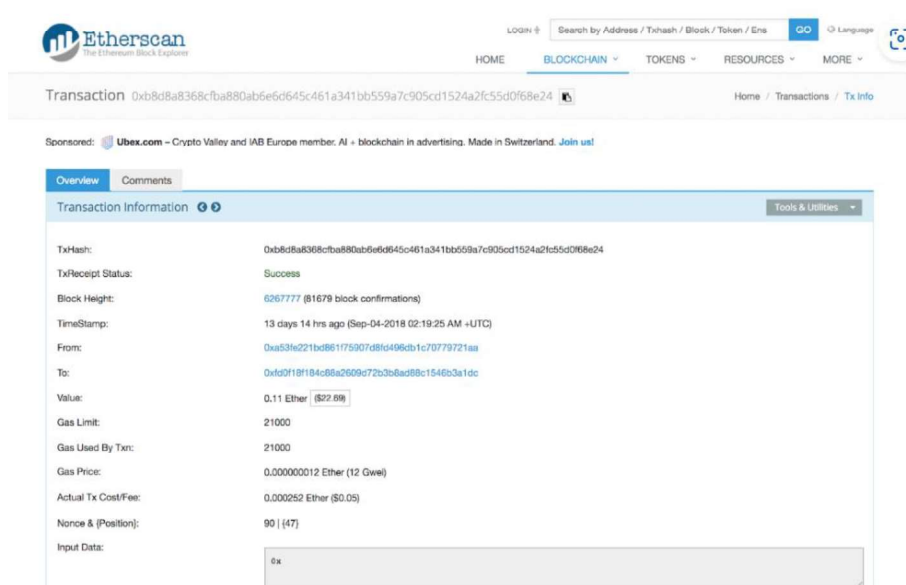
Etherscan
The Ethereum Block Explorer

LOGIN | Search by Address / Txhash / Block / Token / Ens | GO | Language

HOME | BLOCKCHAIN | TOKENS | RESOURCES | MORE

Transaction 0xb8d8a8368cfba880ab6e6d645c461a341bb559a7c905cd1524a2fc55d0f68e24

Home / Transactions / Tx Info

Sponsored: Ubex.com – Crypto Valley and IAB Europe member. AI + blockchain in advertising. Made in Switzerland. Join us!

Overview | Comments

Transaction Information

Tools & Utilities

| | |
|---|---|
| TxHash: | 0xb8d8a8368cfba880ab6e6d645c461a341bb559a7c905cd1524a2fc55d0f68e24 |
| TxReceipt Status: | Success |
| Block Height: | 6267777 (81679 block confirmations) |
| TimeStamp: | 13 days 14 hrs ago (Sep-04-2018 02:19:25 AM +UTC) |
| From: | 0xa53fe221bd861f75907d8fd496db1c70779721aa |
| To: | 0xfd0f18f184c88a2609c72b3b8ad88c1546b3a1dc |
| Value: | 0.11 Ether ($22.69) |
| Gas Limit: | 21000 |
| Gas Used By Txn: | 21000 |
| Gas Price: | 0.000000012 Ether (12 Gwei) |
| Actual Tx Cost/Fee: | 0.000252 Ether ($0.05) |
| Nonce & {Position}: | 90 \| {47} |
| Input Data: | 0x |